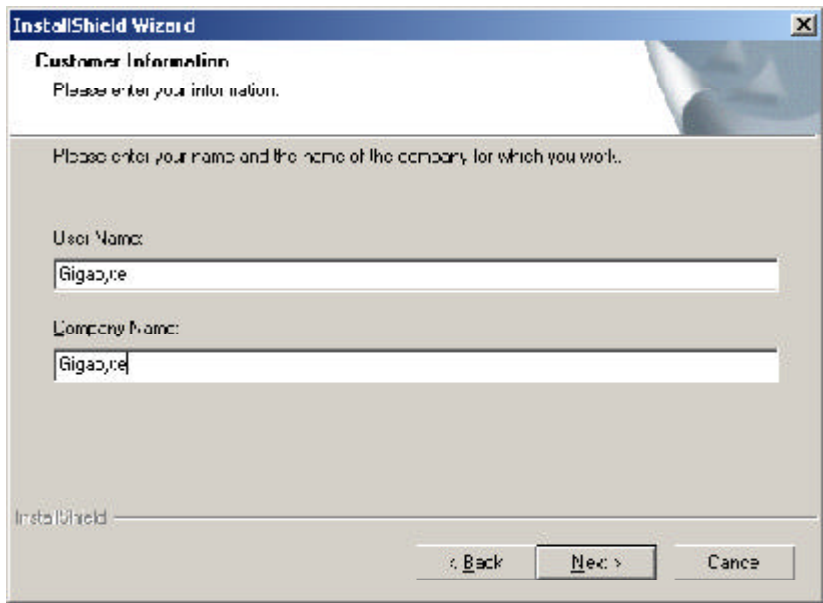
InstallShield Wizard

Customer Information
Please enter your information.

Please enter your name and the name of the company for which you work.

User Name:

Gigabyte

Company Name:

Gigabyte

InstallShield

< Back

Next >

Cancel